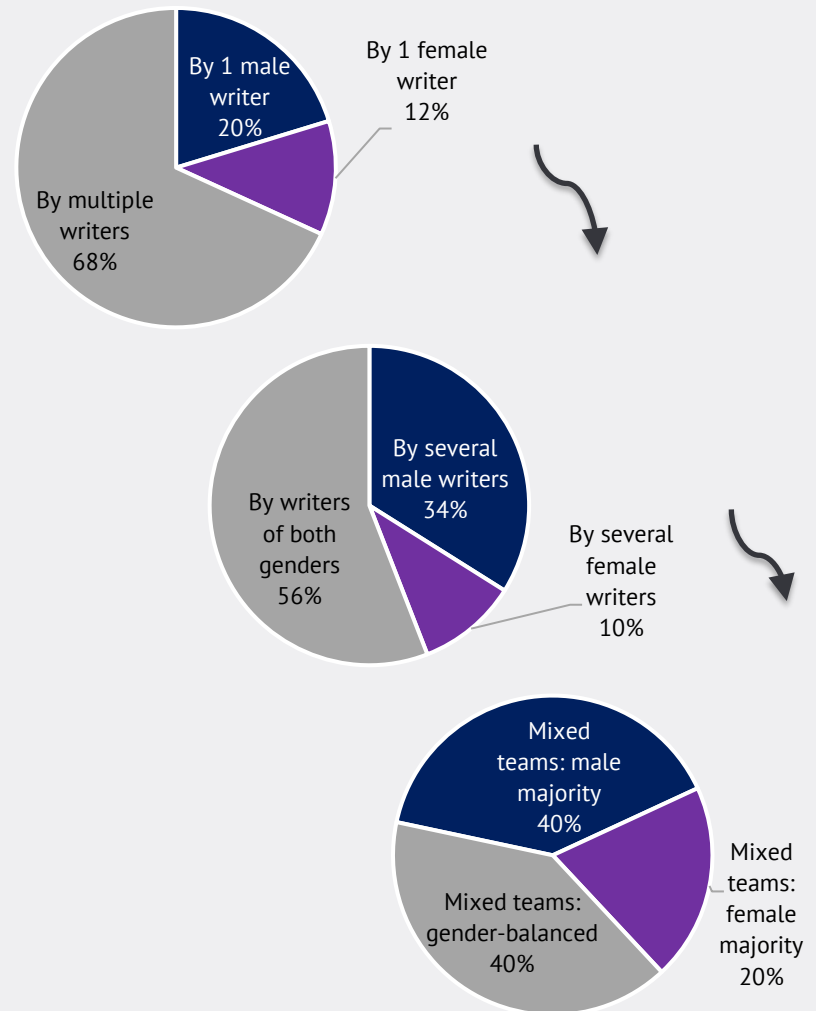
By 1 male writer 20%

By 1 female writer 12%

By multiple writers 68%

By several male writers 34%

By several female writers 10%

By writers of both genders 56%

Mixed teams: male majority 40%

Mixed teams: female majority 20%

Mixed teams: gender-balanced 40%